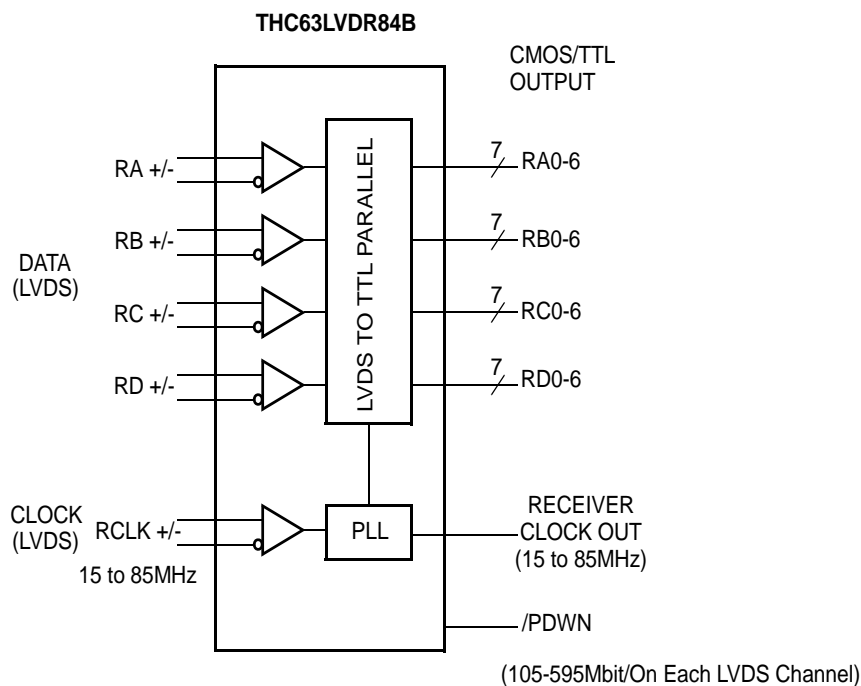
THC63LVDR84B

CMOS/TTL OUTPUT

RA +/-

RB +/-

DATA (LVDS)

RC +/-

RD +/-

LVDS TO TTL PARALLEL

7 RA0-6

7 RB0-6

7 RC0-6

7 RD0-6

CLOCK (LVDS)

RCLK +/-

15 to 85MHz

PLL

RECEIVER CLOCK OUT (15 to 85MHz)

/PDWN

(105-595Mbit/On Each LVDS Channel)